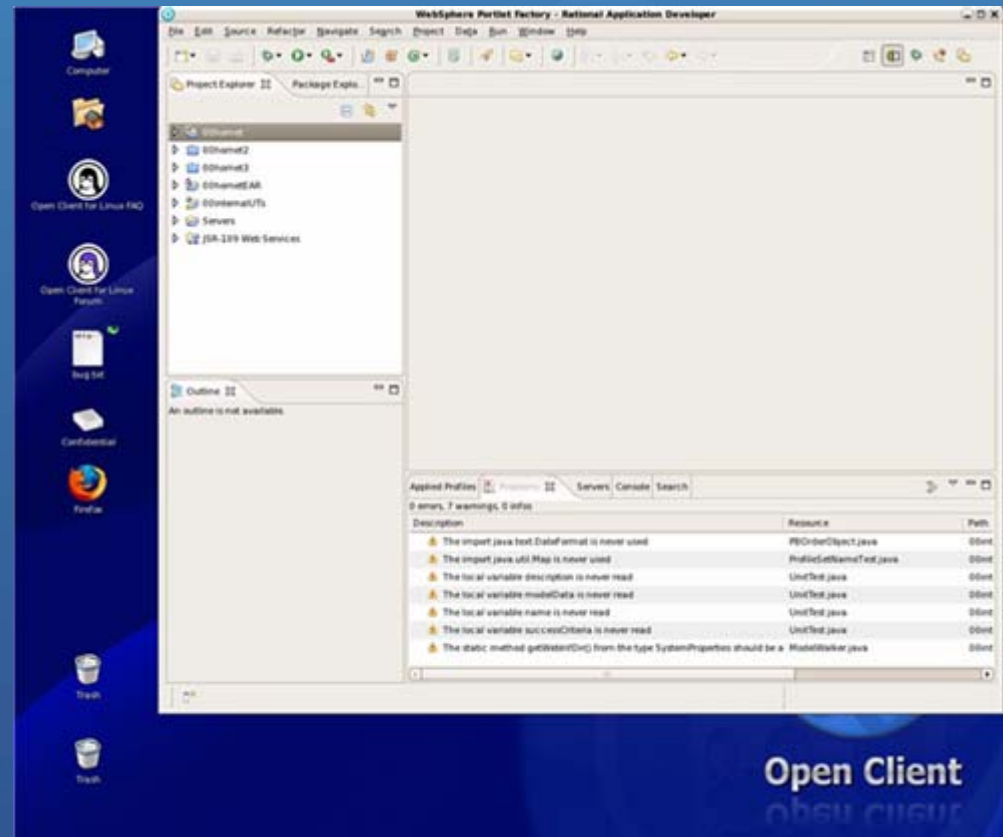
Computer

Open Client for Linux FAQ

Open Client for Linux Forum

bug list

Confidential

Firefox

Trash

Trash

WebSphere Portlet Factory - Rational Application Developer

File Edit Source Refactor Navigate Search Project Data Run Window Help

Project Explorer Package Explo...

00hamet
00hamet2
00hamet3
00hametEAR
00internalUTs
Servers
JSR-109 Web Services

Outline
An outline is not available.

Applied Profiles Problems Servers Console Search

0 errors, 7 warnings, 0 infos

| Description | Resource | Path |
|---|---|---|
| The import java.text.DateFormat is never used | PBOrderObject.java | 00int |
| The import java.util.Map is never used | ProfileSetNameTest.java | 00int |
| The local variable description is never read | UnitTest.java | 00int |
| The local variable modelData is never read | UnitTest.java | 00int |
| The local variable name is never read | UnitTest.java | 00int |
| The local variable successCriteria is never read | UnitTest.java | 00int |
| The static method getWebAppDir() from the type SystemProperties should be a | ModelWalker.java | 00int |

Open Client